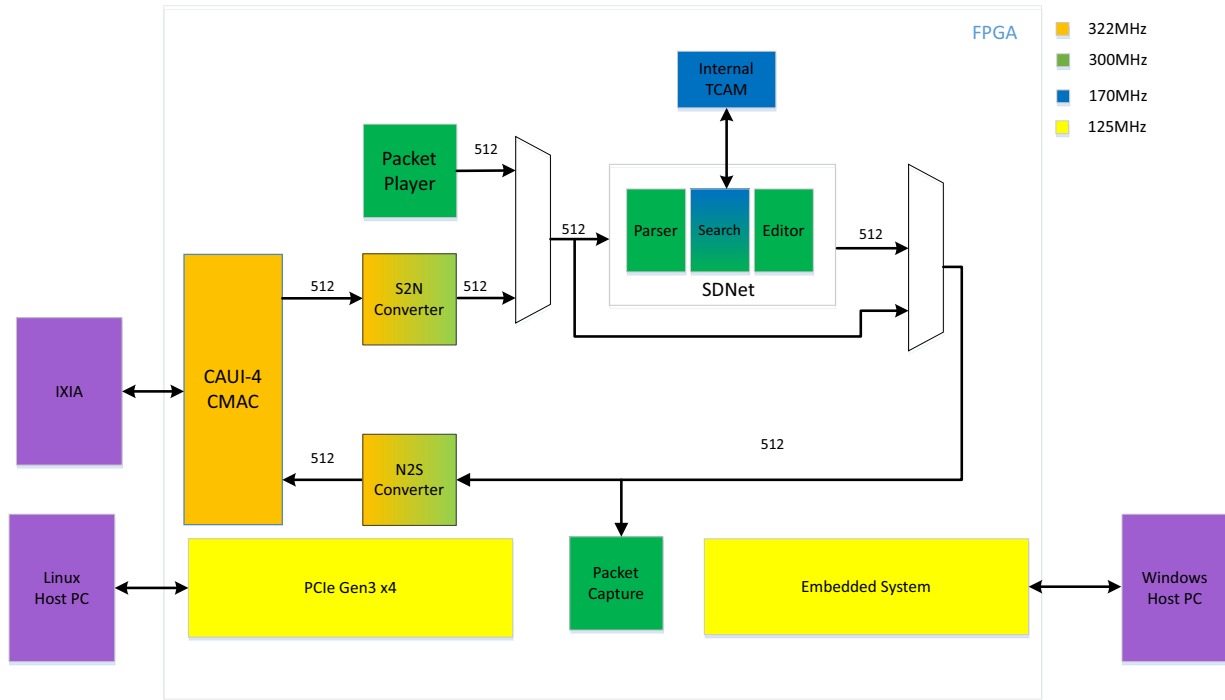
FPGA

322MHz
300MHz
170MHz
125MHz

Internal TCAM

Packet Player

512

512

Parser
Search
Editor

SDNet

512

CAUI-4 CMAC

512

S2N Converter

512

IXIA

512

512

N2S Converter

Linux Host PC

PCIe Gen3 x4

Packet Capture

Embedded System

Windows Host PC